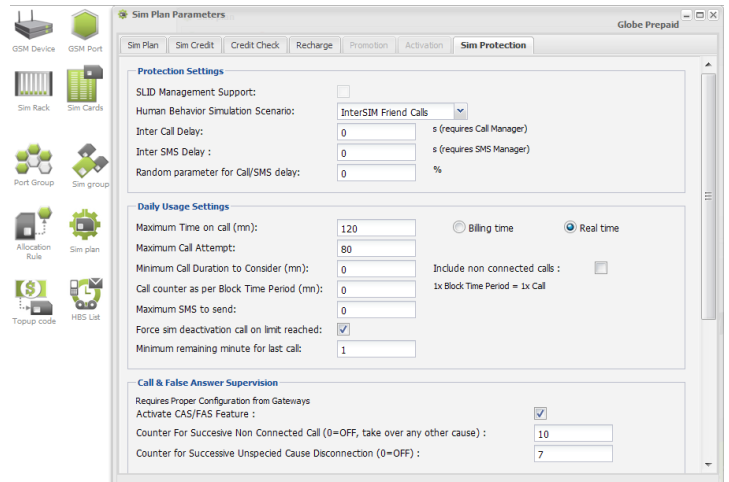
GSM Device
GSM Port
Sim Rack
Sim Cards
Port Group
Sim group
Allocation Rule
Sim plan
Topup code
HBS List

Sim Plan Parameters
Globe Prepaid

Sim Plan | Sim Credit | Credit Check | Recharge | Promotion | Activation | Sim Protection

Protection Settings
SLID Management Support:
Human Behavior Simulation Scenario: InterSIM Friend Calls
Inter Call Delay: 0 s (requires Call Manager)
Inter SMS Delay : 0 s (requires SMS Manager)
Random parameter for Call/SMS delay: 0 %

Daily Usage Settings
Maximum Time on call (mn): 120 Billing time Real time
Maximum Call Attempt: 80
Minimum Call Duration to Consider (mn): 0 Include non connected calls :
Call counter as per Block Time Period (mn): 0 1x Block Time Period = 1x Call
Maximum SMS to send: 0
Force sim deactivation call on limit reached:
Minimum remaining minute for last call: 1

Call & False Answer Supervision
Requires Proper Configuration from Gateways
Activate CAS/FAS Feature :
Counter For Succesive Non Connected Call (0=OFF, take over any other cause) : 10
Counter for Successive Unspecied Cause Disconnection (0=OFF) : 7